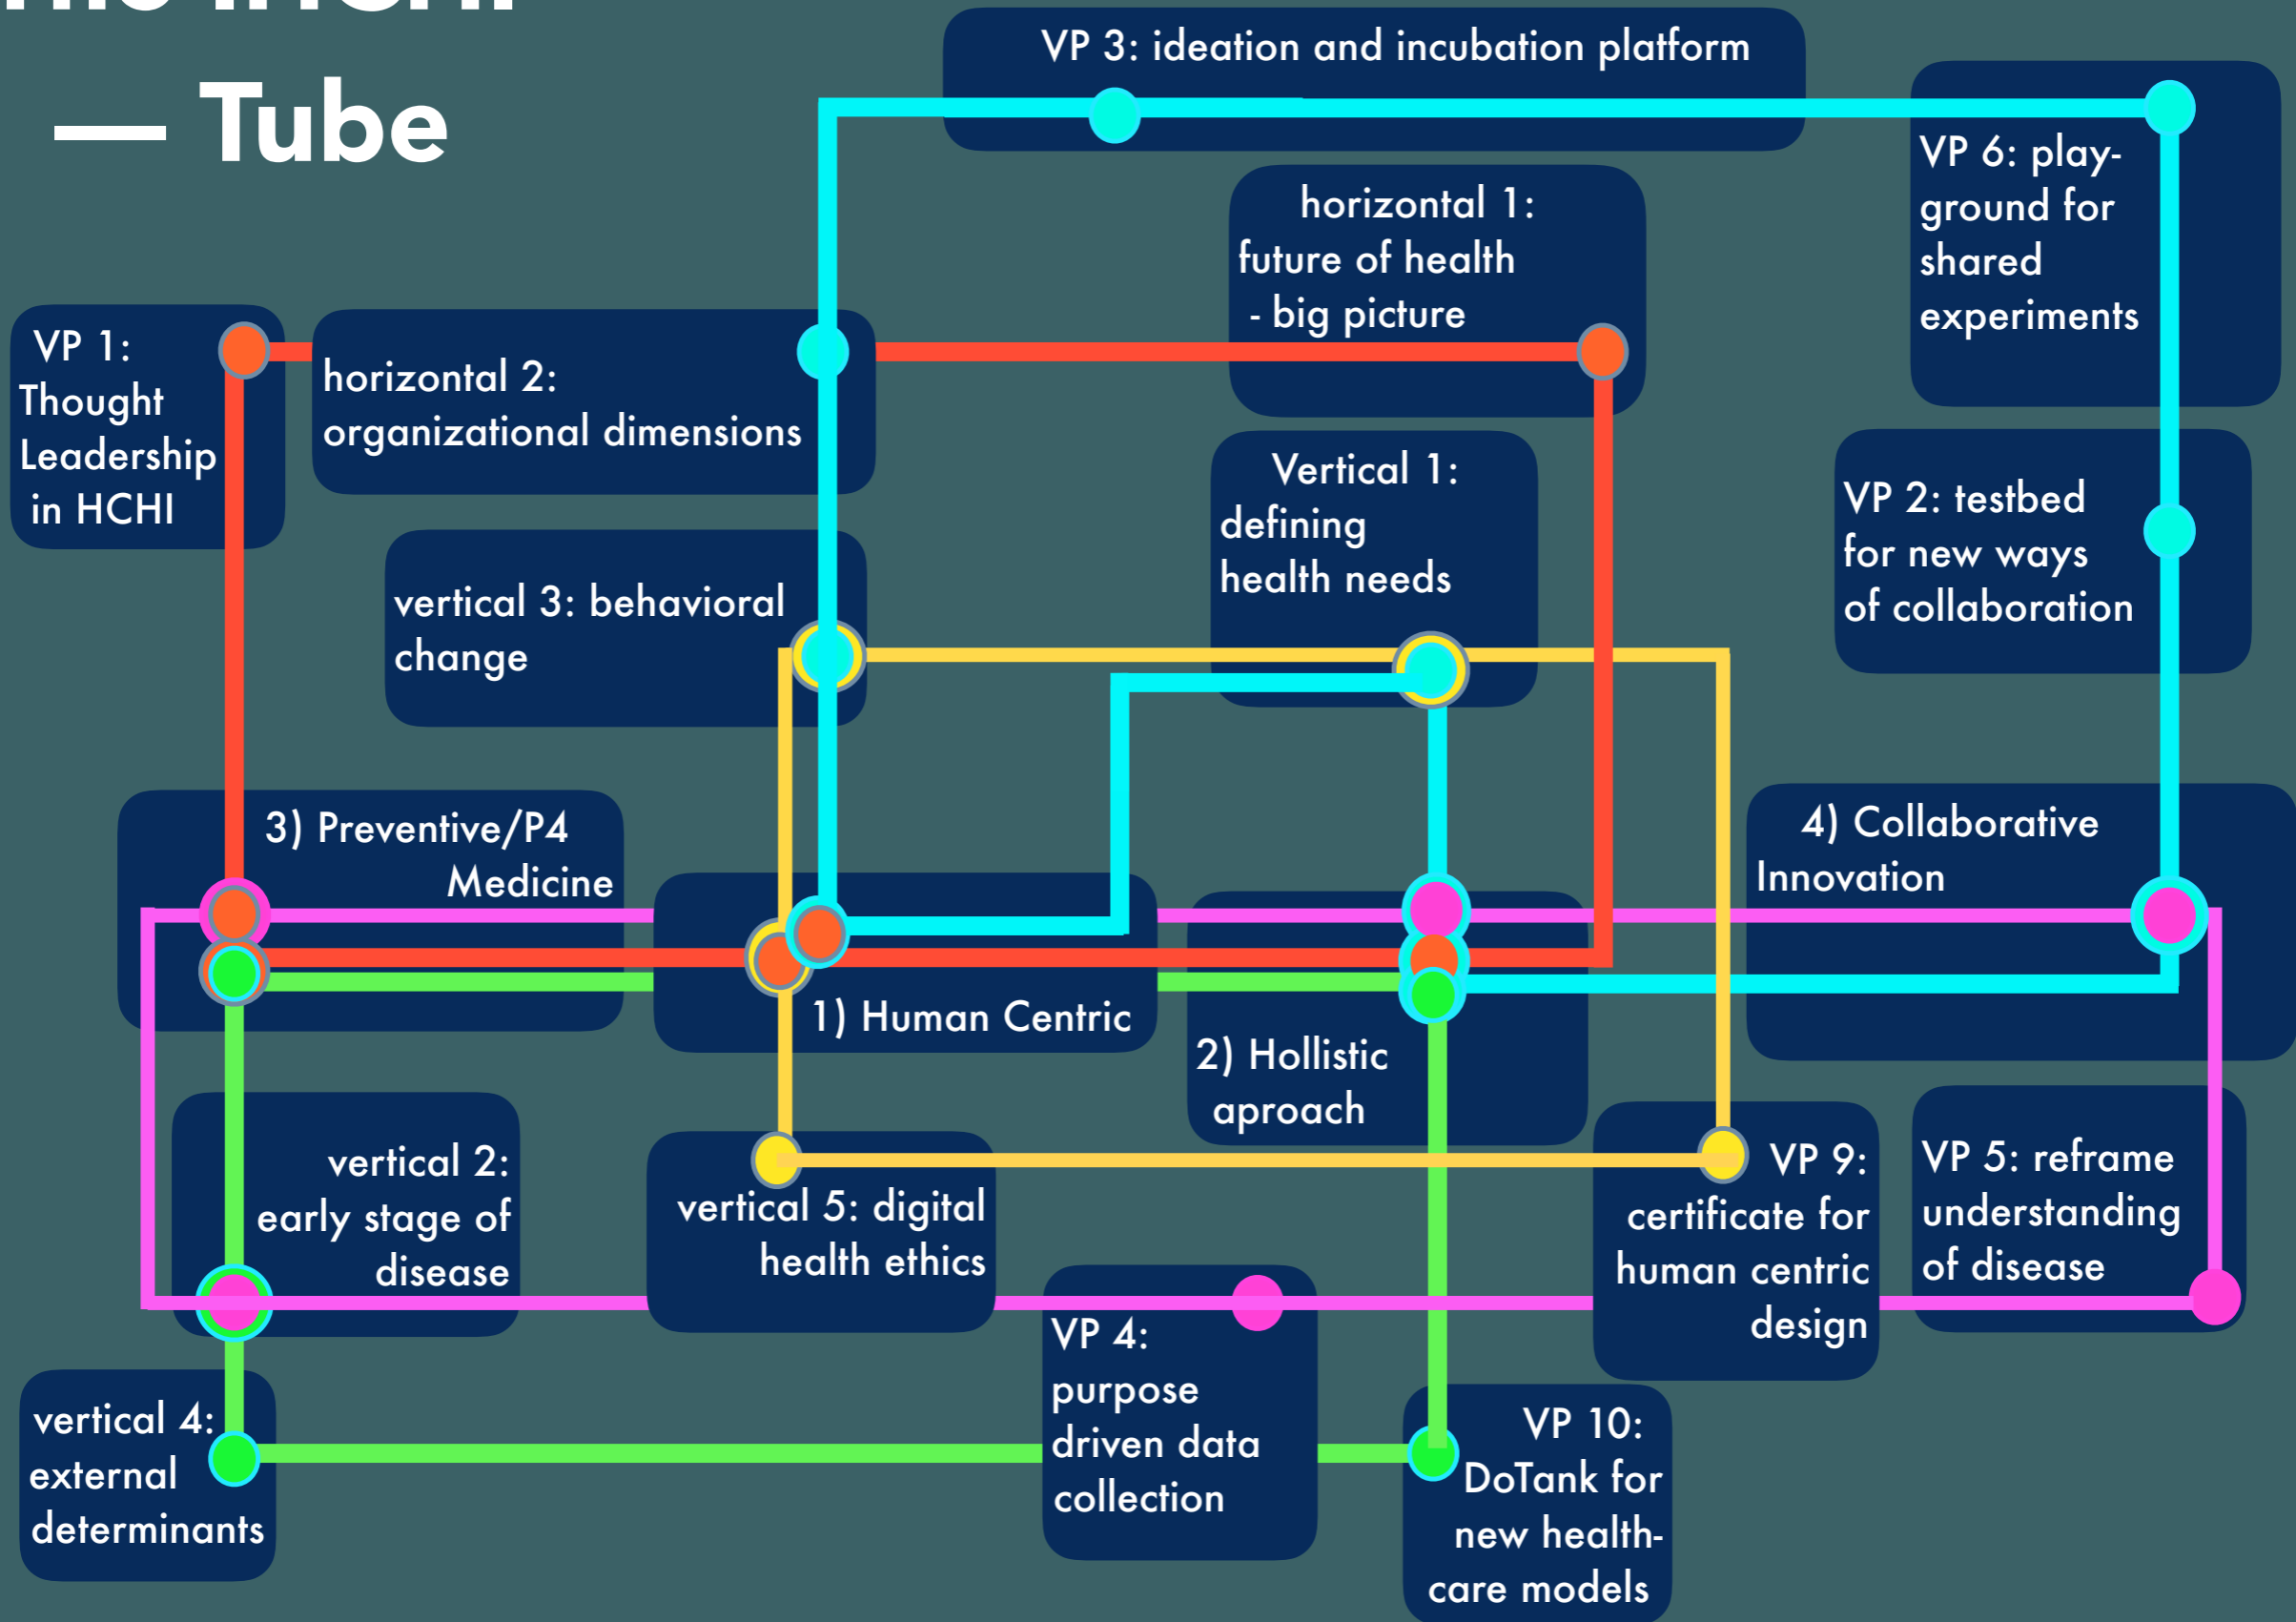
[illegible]
— Tube

VP 3: ideation and incubation platform

horizontal 1: future of health - big picture

VP 6: play-ground for shared experiments

VP 1: Thought Leadership in HCHI

horizontal 2: organizational dimensions

Vertical 1: defining health needs

VP 2: testbed for new ways of collaboration

vertical 3: behavioral change

3) Preventive/P4 Medicine

4) Collaborative Innovation

1) Human Centric

2) Hollistic aproach

vertical 2: early stage of disease

vertical 5: digital health ethics

VP 9: certificate for human centric design

VP 5: reframe understanding of disease

VP 4: purpose driven data collection

vertical 4: external determinants

VP 10: DoTank for new health-care models